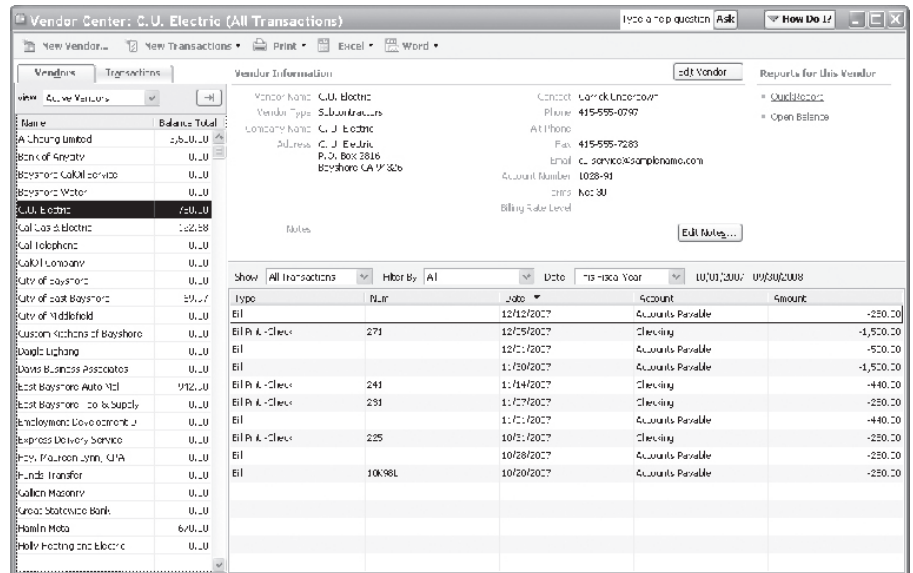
Vendor Center: C.U. Electric (All Transactions)

Type a help question Ask

How Do I?

New Vendor... New Transactions Print Excel Word

Vendors Transactions

View Active Vendors

| Name | Balance Total |
|---|---|
| A Cheung Limited | 3,500.00 |
| Bank of Anycity | 0.00 |
| Bayshore CalOil Service | 0.00 |
| Bayshore Water | 0.00 |
| C.U. Electric | 750.00 |
| Cal Gas & Electric | 122.68 |
| Cal Telephone | 0.00 |
| CalOil Company | 0.00 |
| City of Bayshore | 0.00 |
| City of East Bayshore | 89.97 |
| City of Middlefield | 0.00 |
| Custom Kitchens of Bayshore | 0.00 |
| Dagle Lighting | 0.00 |
| Davis Business Associates | 0.00 |
| East Bayshore Auto Mall | 912.00 |
| East Bayshore Tool & Supply | 0.00 |
| Employment Development D | 0.00 |
| Express Delivery Service | 0.00 |
| Fay, Maureen Lynn, CPA | 0.00 |
| Funds Transfer | 0.00 |
| Gallion Masonry | 0.00 |
| Great Statewide Bank | 0.00 |
| Hamlin Metal | 670.00 |
| Holly Heating and Electric | 0.00 |

Vendor Information

Edit Vendor

Reports for this Vendor

QuickReport

Open Balance

Vendor Name C.U. Electric
Vendor Type Subcontractors
Company Name C.U. Electric
Address C.U. Electric P.O. Box 3816 Bayshore CA 94326

Contact Carrick Underdown
Phone 415-555-0797
Alt Phone
Fax 415-555-7283
Email cu_service@samplename.com
Account Number 1028-91
Terms Net 30
Billing Rate Level

Notes

Edit Notes...

Show All Transactions Filter By All Date This Fiscal Year 10/01/2007 - 09/30/2008

| Type | Num | Date | Account | Amount |
|---|---|---|---|---|
| Bill | | 12/12/2007 | Accounts Payable | -250.00 |
| Bill Pmt -Check | 271 | 12/05/2007 | Checking | -1,500.00 |
| Bill | | 12/01/2007 | Accounts Payable | -500.00 |
| Bill | | 11/30/2007 | Accounts Payable | -1,500.00 |
| Bill Pmt -Check | 241 | 11/14/2007 | Checking | -440.00 |
| Bill Pmt -Check | 231 | 11/07/2007 | Checking | -250.00 |
| Bill | | 11/01/2007 | Accounts Payable | -440.00 |
| Bill Pmt -Check | 225 | 10/31/2007 | Checking | -250.00 |
| Bill | | 10/28/2007 | Accounts Payable | -250.00 |
| Bill | 10K98L | 10/20/2007 | Accounts Payable | -250.00 |